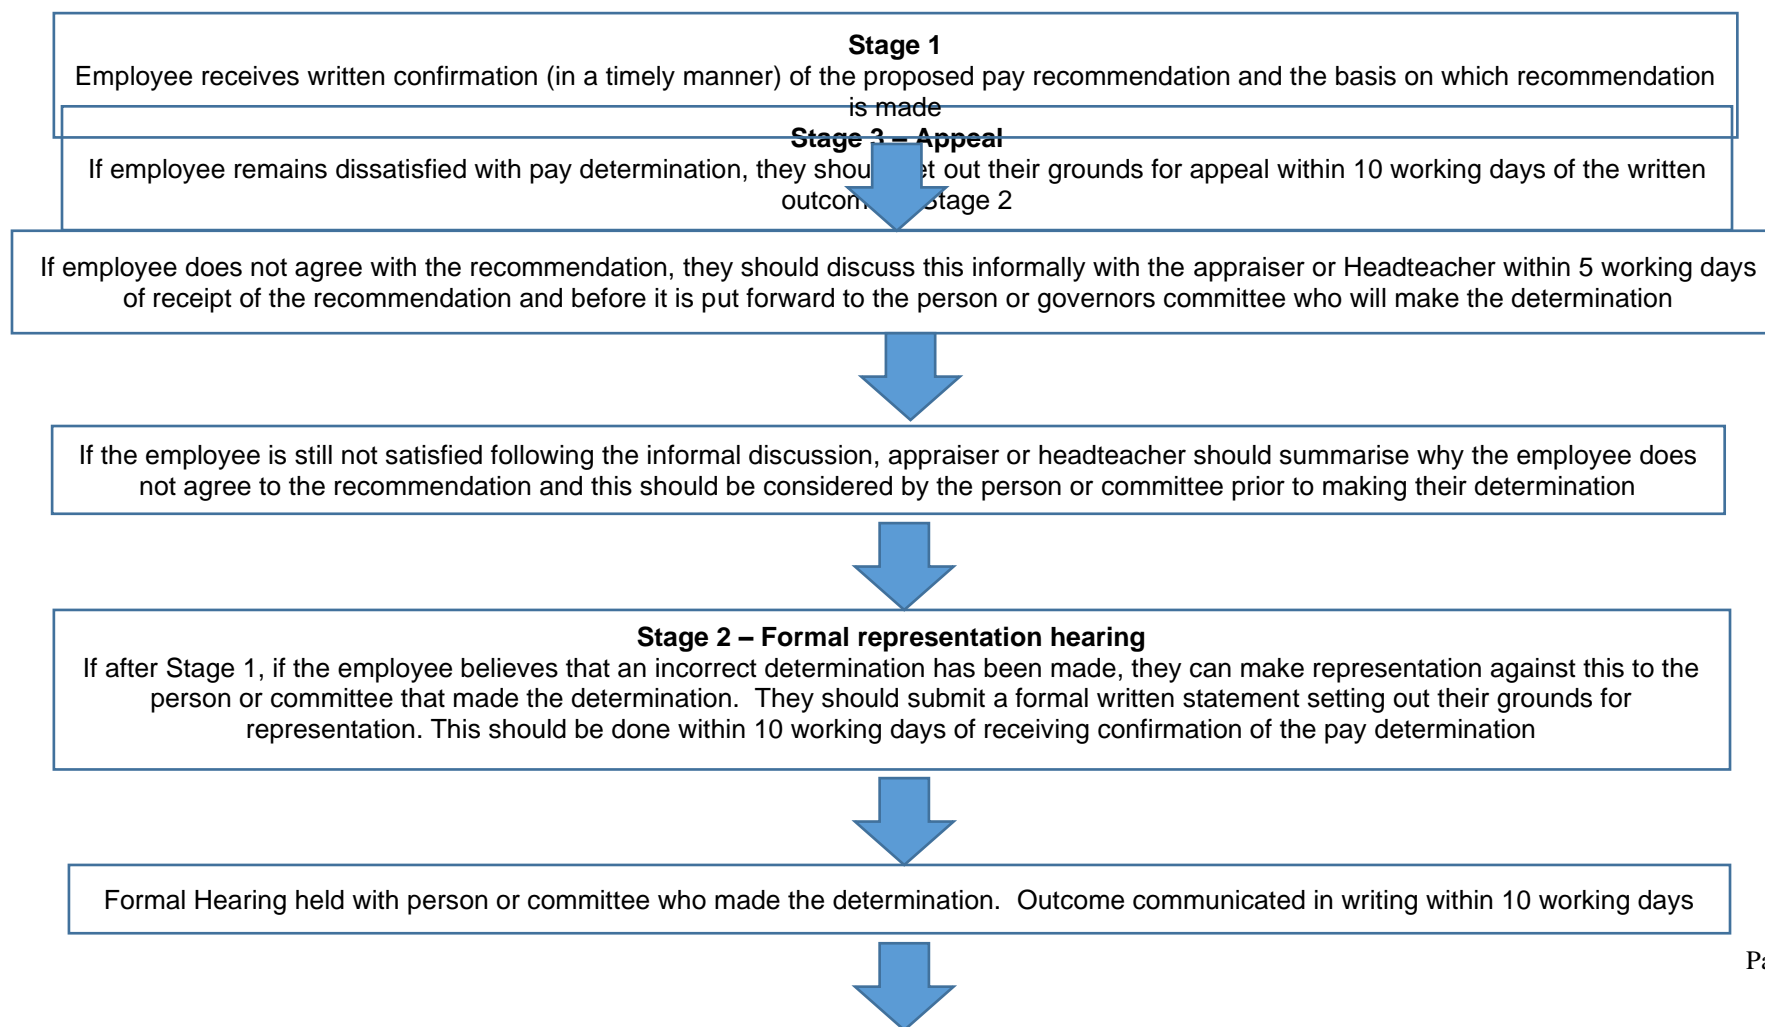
**Stage 1**
Employee receives written confirmation (in a timely manner) of the proposed pay recommendation and the basis on which recommendation is made

**Stage 3 – Appeal**
If employee remains dissatisfied with pay determination, they shou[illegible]t out their grounds for appeal within 10 working days of the written outcom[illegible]Stage 2

If employee does not agree with the recommendation, they should discuss this informally with the appraiser or Headteacher within 5 working days of receipt of the recommendation and before it is put forward to the person or governors committee who will make the determination

If the employee is still not satisfied following the informal discussion, appraiser or headteacher should summarise why the employee does not agree to the recommendation and this should be considered by the person or committee prior to making their determination

**Stage 2 – Formal representation hearing**
If after Stage 1, if the employee believes that an incorrect determination has been made, they can make representation against this to the person or committee that made the determination. They should submit a formal written statement setting out their grounds for representation. This should be done within 10 working days of receiving confirmation of the pay determination

Formal Hearing held with person or committee who made the determination. Outcome communicated in writing within 10 working days

Pa